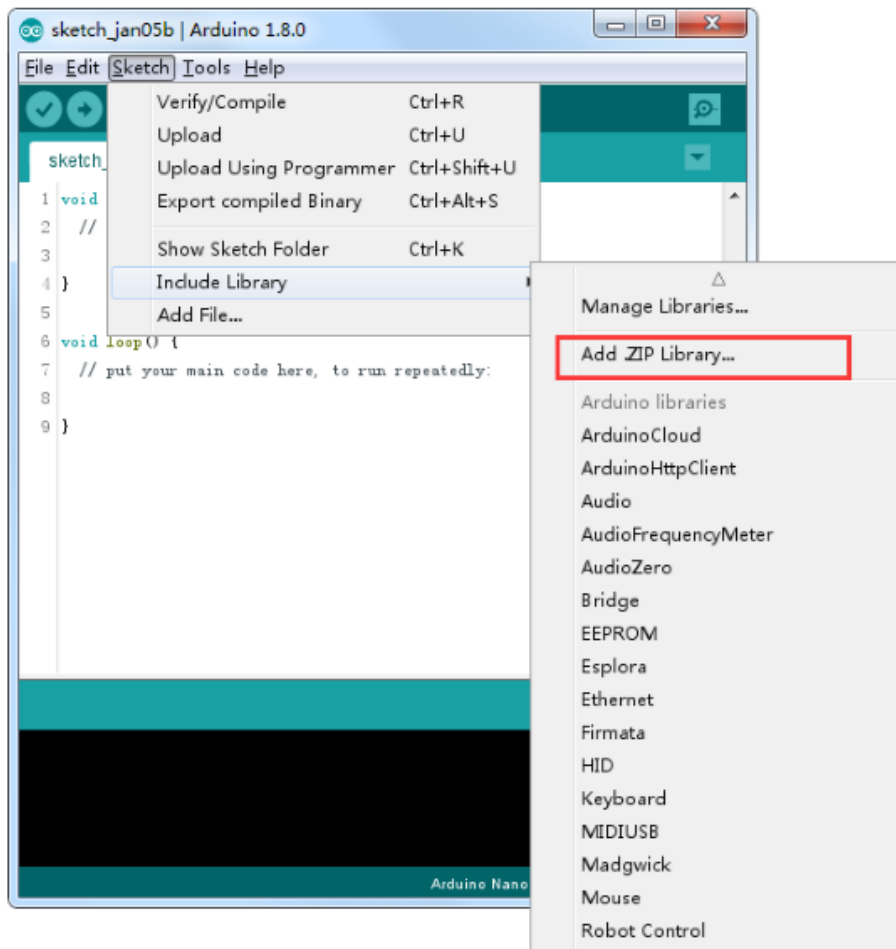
sketch_jan05b | Arduino 1.8.0

File Edit Sketch Tools Help

Verify/Compile Ctrl+R
Upload Ctrl+U
Upload Using Programmer Ctrl+Shift+U
Export compiled Binary Ctrl+Alt+S
Show Sketch Folder Ctrl+K
Include Library
Add File...

sketch_

1 void
2 //
3
4 }
5
6 void loop() {
7 // put your main code here, to run repeatedly:
8
9 }

Manage Libraries...
Add .ZIP Library...
Arduino libraries
ArduinoCloud
ArduinoHttpClient
Audio
AudioFrequencyMeter
AudioZero
Bridge
EEPROM
Esplora
Ethernet
Firmata
HID
Keyboard
MIDIUSB
Madgwick
Mouse
Robot Control

Arduino Nano